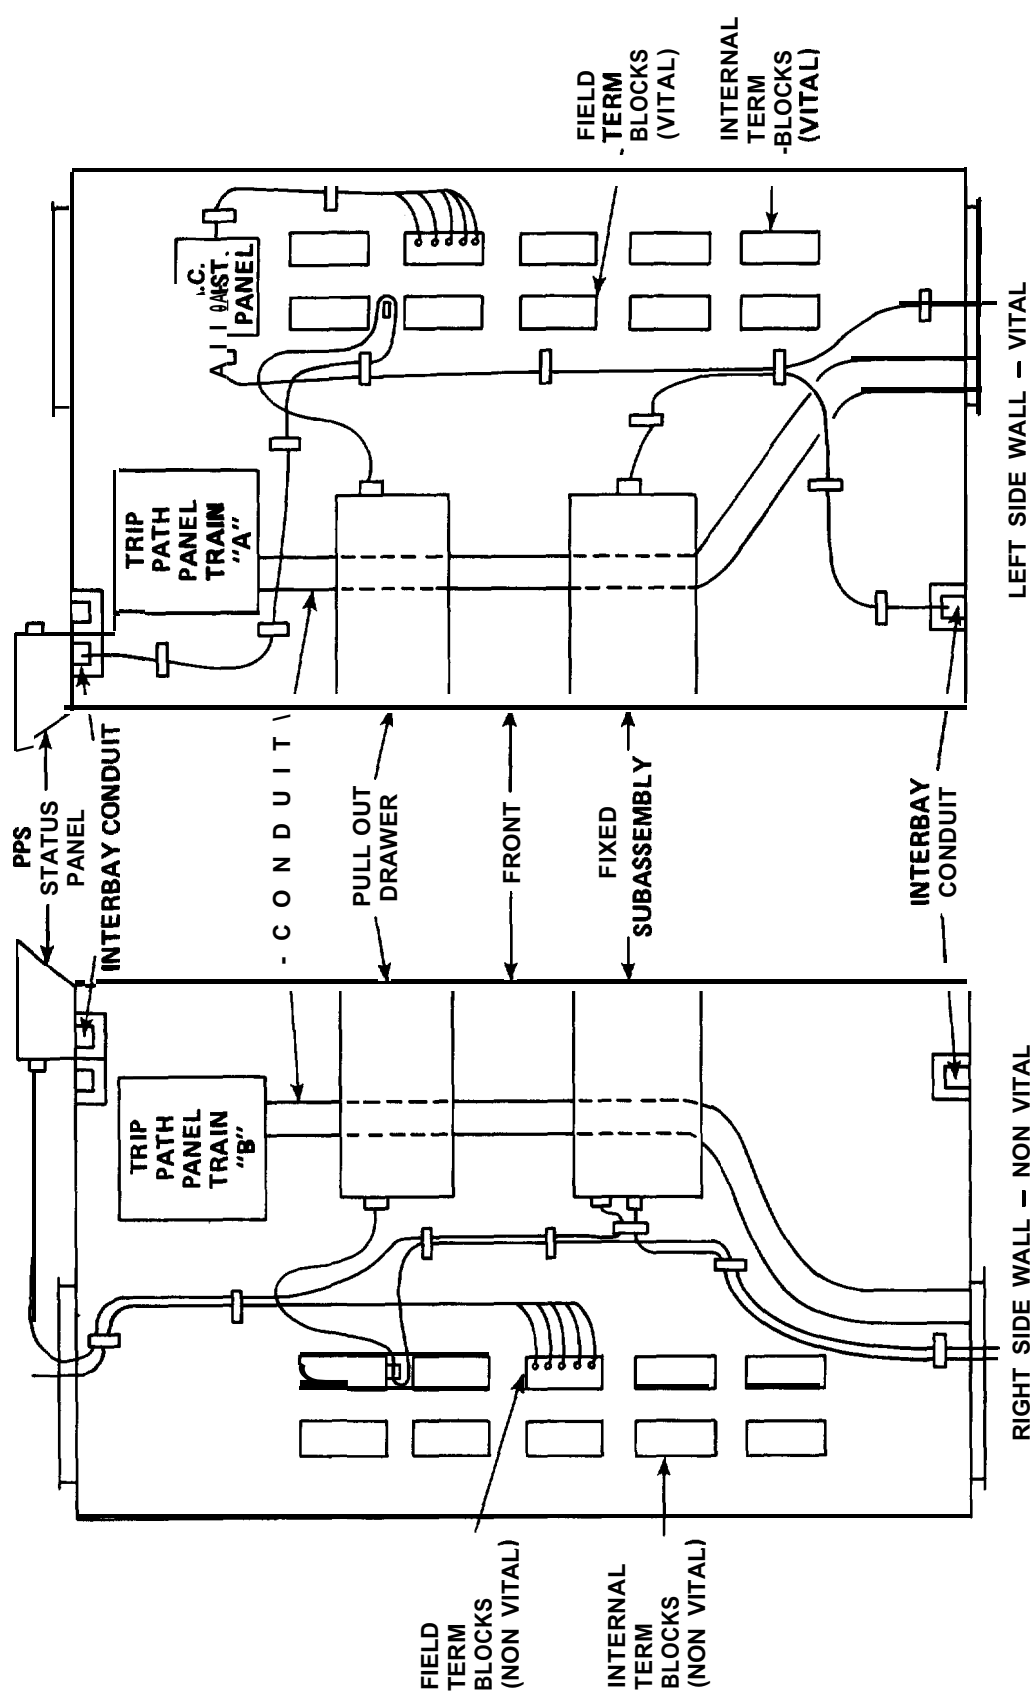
FIELD TERM BLOCKS (VITAL)

INTERNAL TERM -BLOCKS (VITAL)

I.C. A.ST. PANEL

TRIP PATH PANEL TRAIN "A"

LEFT SIDE WALL – VITAL

PPS STATUS PANEL

INTERBAY CONDUIT

- C O N D U I T -

PULL OUT DRAWER

FRONT

FIXED SUBASSEMBLY

INTERBAY CONDUIT

TRIP PATH PANEL TRAIN "B"

FIELD TERM BLOCKS (NON VITAL)

INTERNAL TERM BLOCKS (NON VITAL)

RIGHT SIDE WALL – NON VITAL